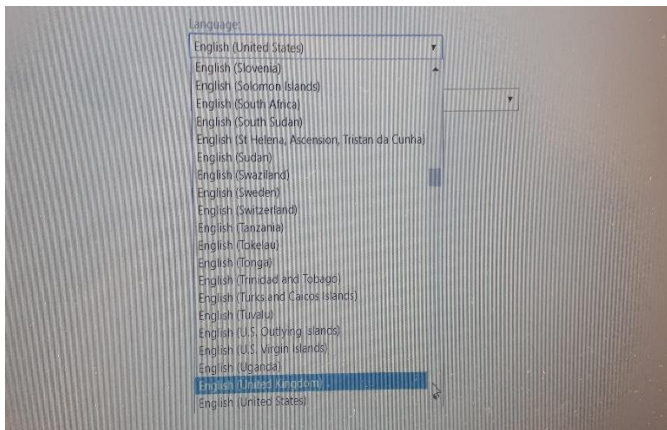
Language:
English (United States)
English (Slovenia)
English (Solomon Islands)
English (South Africa)
English (South Sudan)
English (St Helena, Ascension, Tristan da Cunha)
English (Sudan)
English (Swaziland)
English (Sweden)
English (Switzerland)
English (Tanzania)
English (Tokelau)
English (Tonga)
English (Trinidad and Tobago)
English (Turks and Caicos Islands)
English (Tuvalu)
English (U.S. Outlying Islands)
English (U.S. Virgin Islands)
English (Uganda)
English (United Kingdom)
English (United States)